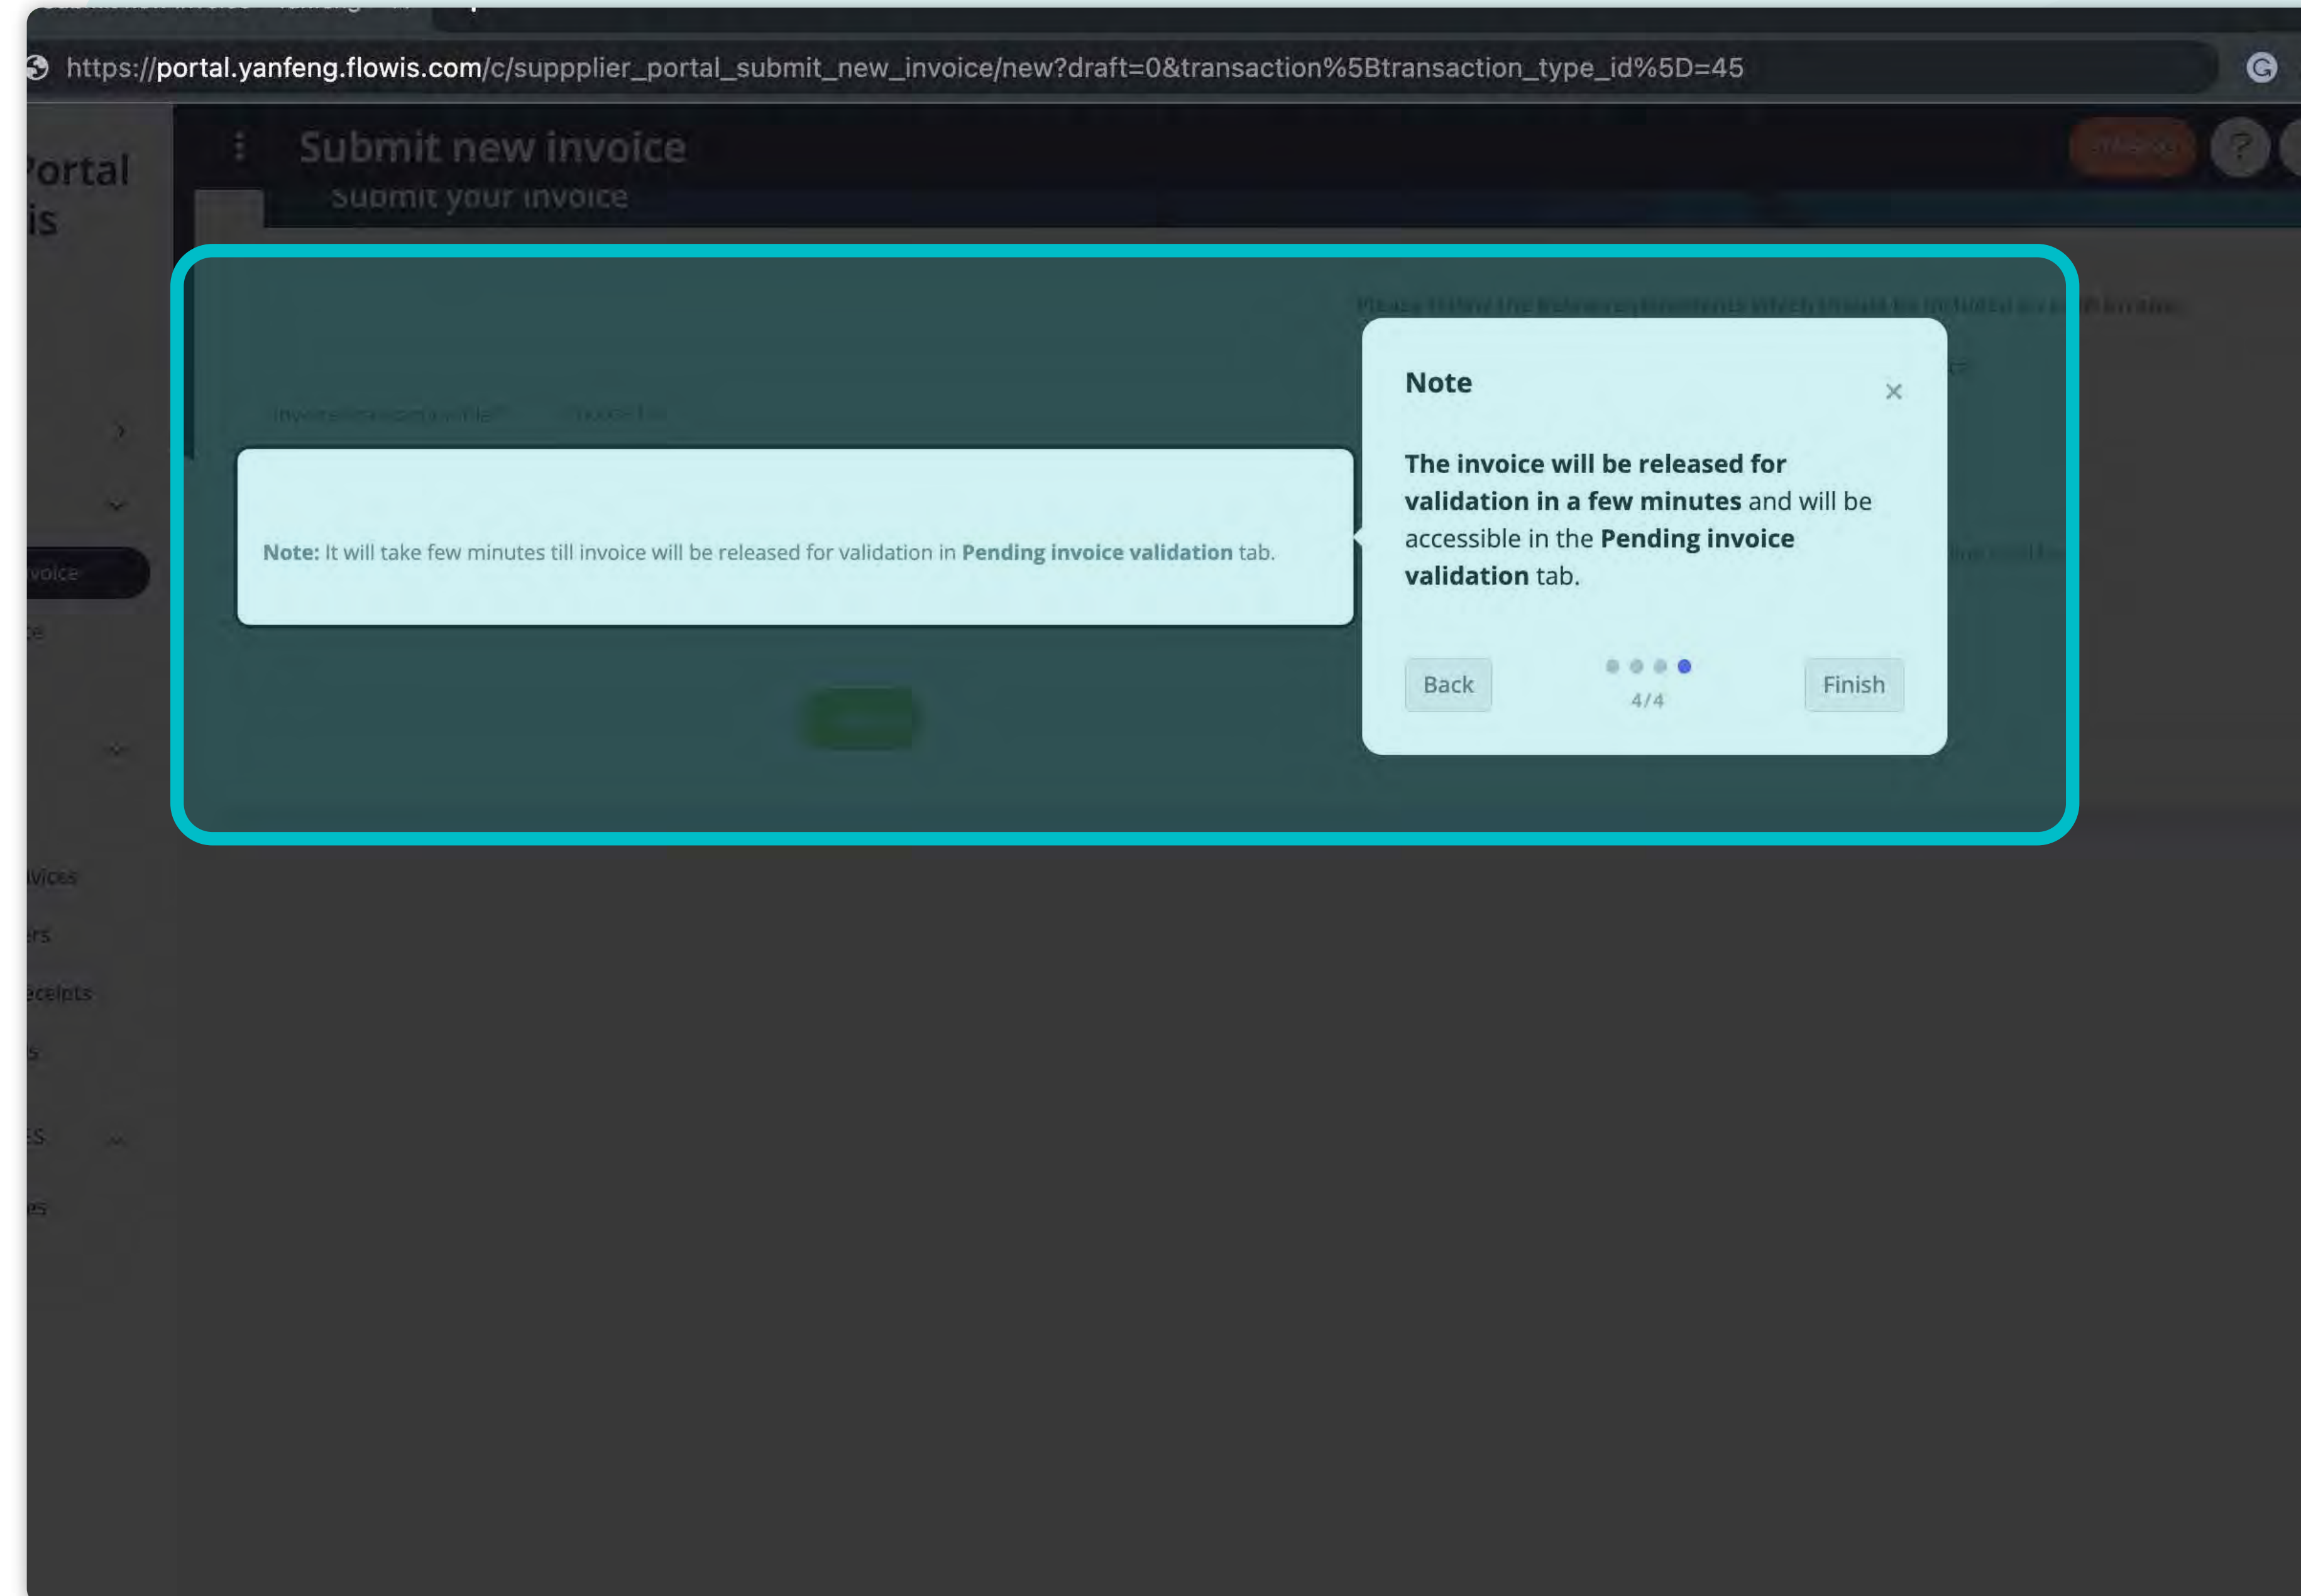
https://portal.yanfeng.flowis.com/c/suppplier_portal_submit_new_invoice/new?draft=0&transaction%5Btransaction_type_id%5D=45

Portal is

Submit new invoice

Submit your invoice

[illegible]

Note: It will take few minutes till invoice will be released for validation in Pending invoice validation tab.

Note

×

The invoice will be released for validation in a few minutes and will be accessible in the Pending invoice validation tab.

Back

4/4

Finish

voice

ivices

ers

eceipts

ES

es